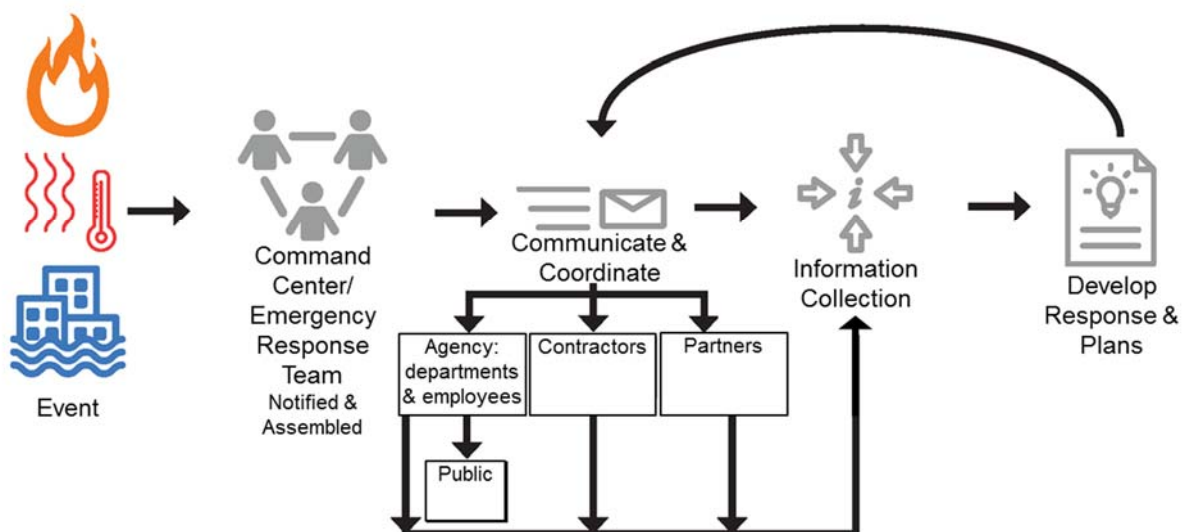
Event

Command Center/ Emergency Response Team
Notified & Assembled

Communicate & Coordinate

Agency: departments & employees

Contractors

Partners

Public

Information Collection

Develop Response & Plans